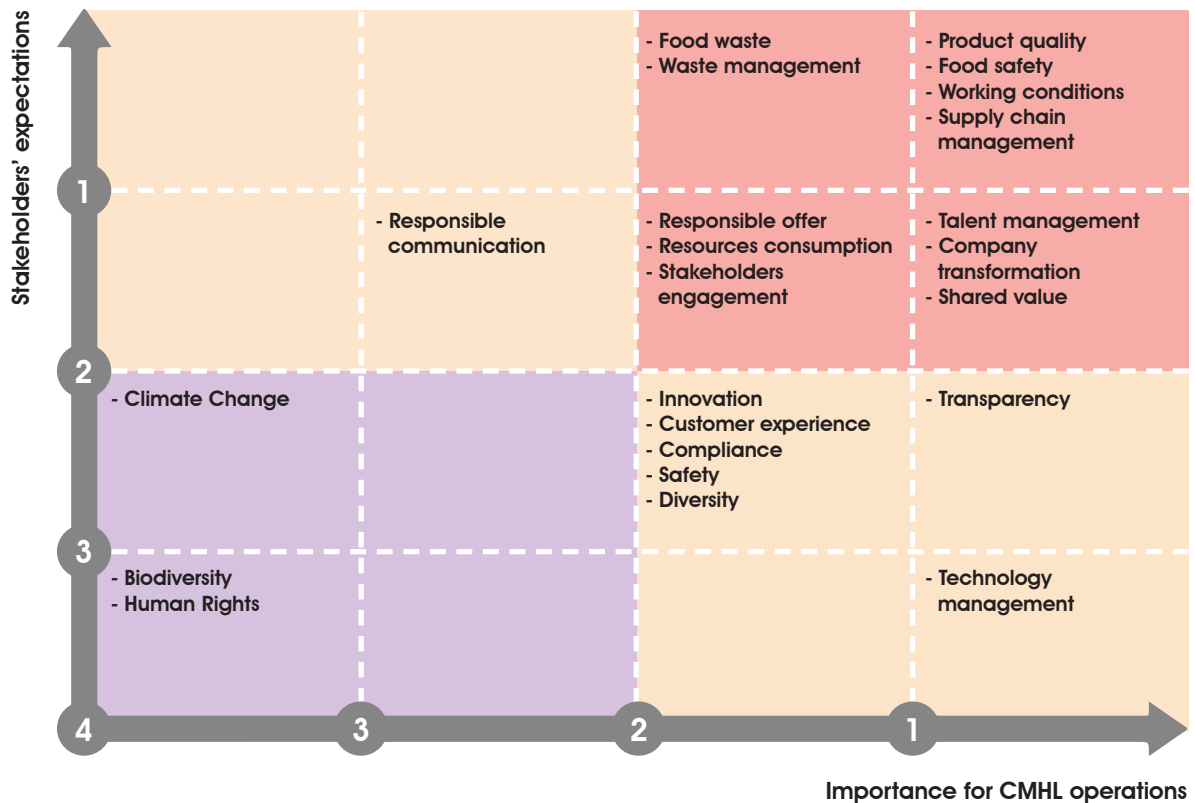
Stakeholders' expectations

- Food waste
- Waste management

- Product quality
- Food safety
- Working conditions
- Supply chain management

1

- Responsible communication

- Responsible offer
- Resources consumption
- Stakeholders engagement

- Talent management
- Company transformation
- Shared value

2

- Climate Change

- Innovation
- Customer experience
- Compliance
- Safety
- Diversity

- Transparency

3

- Biodiversity
- Human Rights

- Technology management

4

3

2

1

Importance for CMHL operations